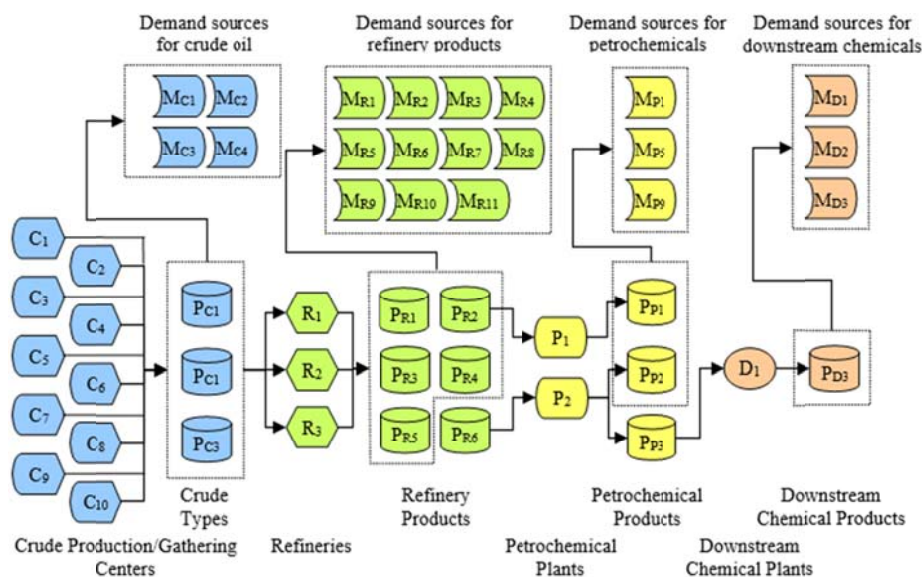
Demand sources for crude oil

Demand sources for refinery products

Demand sources for petrochemicals

Demand sources for downstream chemicals

$M_{C1}$ $M_{C2}$ $M_{C3}$ $M_{C4}$

$M_{R1}$ $M_{R2}$ $M_{R3}$ $M_{R4}$ $M_{R5}$ $M_{R6}$ $M_{R7}$ $M_{R8}$ $M_{R9}$ $M_{R10}$ $M_{R11}$

$M_{P1}$ $M_{P5}$ $M_{P9}$

$M_{D1}$ $M_{D2}$ $M_{D3}$

$C_1$ $C_2$ $C_3$ $C_4$ $C_5$ $C_6$ $C_7$ $C_8$ $C_9$ $C_{10}$

$P_{C1}$ $P_{C1}$ $P_{C3}$

$R_1$ $R_2$ $R_3$

$P_{R1}$ $P_{R2}$ $P_{R3}$ $P_{R4}$ $P_{R5}$ $P_{R6}$

$P_1$ $P_2$

$P_{P1}$ $P_{P2}$ $P_{P3}$

$D_1$

$P_{D3}$

Crude Types

Refinery Products

Petrochemical Products

Downstream Chemical Products

Crude Production/Gathering Centers

Refineries

Petrochemical Plants

Downstream Chemical Plants